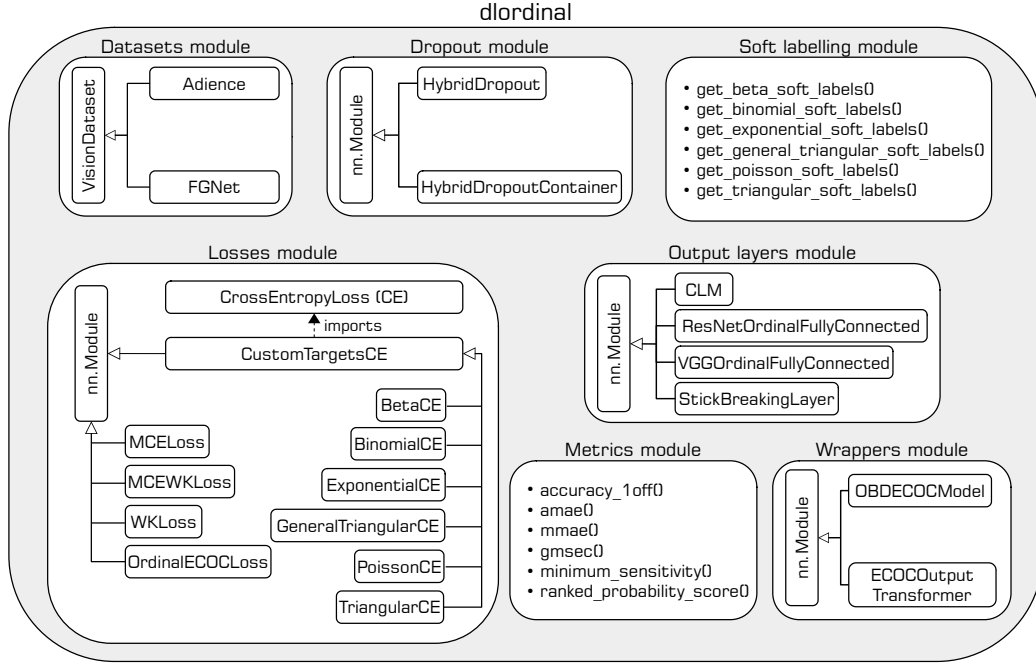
dlordinal

Datasets module

VisionDataset

Adience

FGNet

Dropout module

nn.Module

HybridDropout

HybridDropoutContainer

Soft labelling module

• get_beta_soft_labels()
• get_binomial_soft_labels()
• get_exponential_soft_labels()
• get_general_triangular_soft_labels()
• get_poisson_soft_labels()
• get_triangular_soft_labels()

Losses module

nn.Module

CrossEntropyLoss (CE)

imports

CustomTargetsCE

BetaCE

BinomialCE

ExponentialCE

GeneralTriangularCE

PoissonCE

TriangularCE

MCELoss

MCEWKLoss

WKLoss

OrdinalECOCLoss

Output layers module

nn.Module

CLM

ResNetOrdinalFullyConnected

VGGOrdinalFullyConnected

StickBreakingLayer

Metrics module

• accuracy_1off()
• amae()
• mmae()
• gmsec()
• minimum_sensitivity()
• ranked_probability_score()

Wrappers module

nn.Module

OBDECOCModel

ECOCOutput Transformer